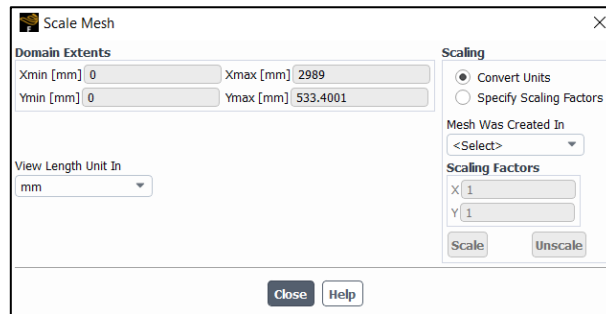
Scale Mesh

Domain Extents

Xmin [mm] 0
Xmax [mm] 2989
Ymin [mm] 0
Ymax [mm] 533.4001

View Length Unit In
mm

Scaling
Convert Units
Specify Scaling Factors

Mesh Was Created In
<Select>

Scaling Factors
X 1
Y 1

Scale
Unscale

Close
Help